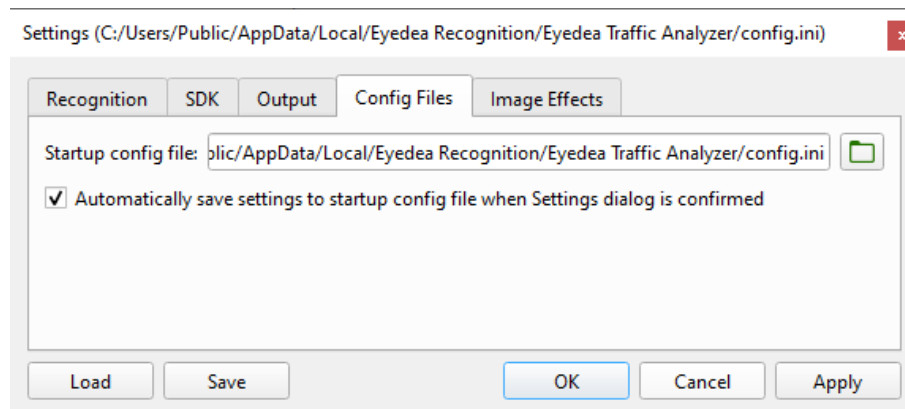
Settings (C:/Users/Public/AppData/Local/Eyedea Recognition/Eyedea Traffic Analyzer/config.ini)

Recognition | SDK | Output | Config Files | Image Effects

Startup config file: blic/AppData/Local/Eyedea Recognition/Eyedea Traffic Analyzer/config.ini

✓ Automatically save settings to startup config file when Settings dialog is confirmed

Load | Save | OK | Cancel | Apply